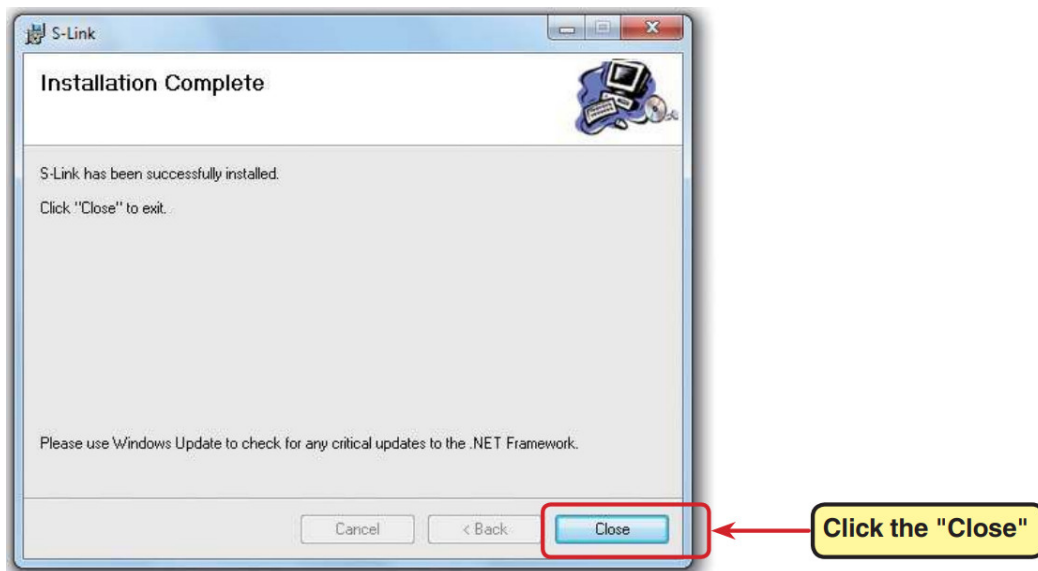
S-Link

Installation Complete

S-Link has been successfully installed.

Click "Close" to exit.

Please use Windows Update to check for any critical updates to the .NET Framework.

Cancel

< Back

Close

Click the "Close"